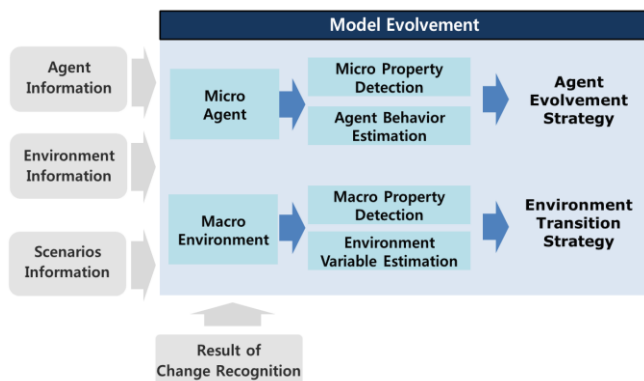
Model Evolvement

Agent Information

Environment Information

Scenarios Information

Micro Agent

Micro Property Detection

Agent Behavior Estimation

Agent Evolvement Strategy

Macro Environment

Macro Property Detection

Environment Variable Estimation

Environment Transition Strategy

Result of Change Recognition